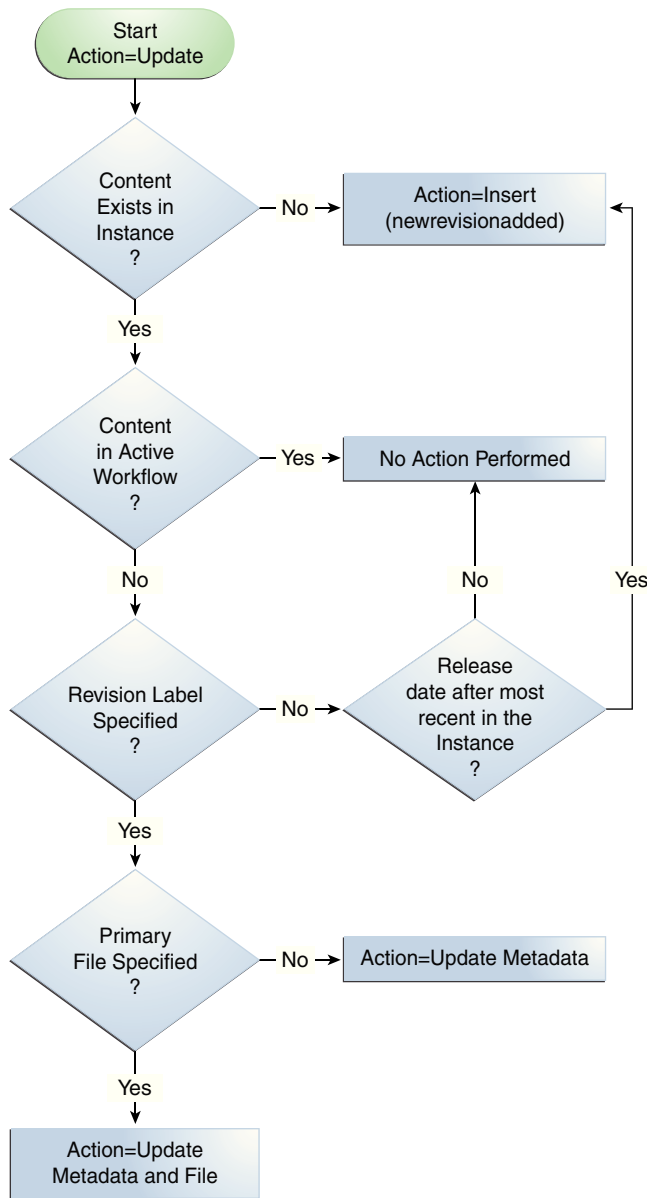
Start
Action=Update

Content Exists in Instance ?

No

Action=Insert (newrevisionadded)

Yes

Content in Active Workflow ?

Yes

No Action Performed

No

No

Yes

Revision Label Specified ?

No

Release date after most recent in the Instance ?

Yes

Primary File Specified ?

No

Action=Update Metadata

Yes

Action=Update Metadata and File